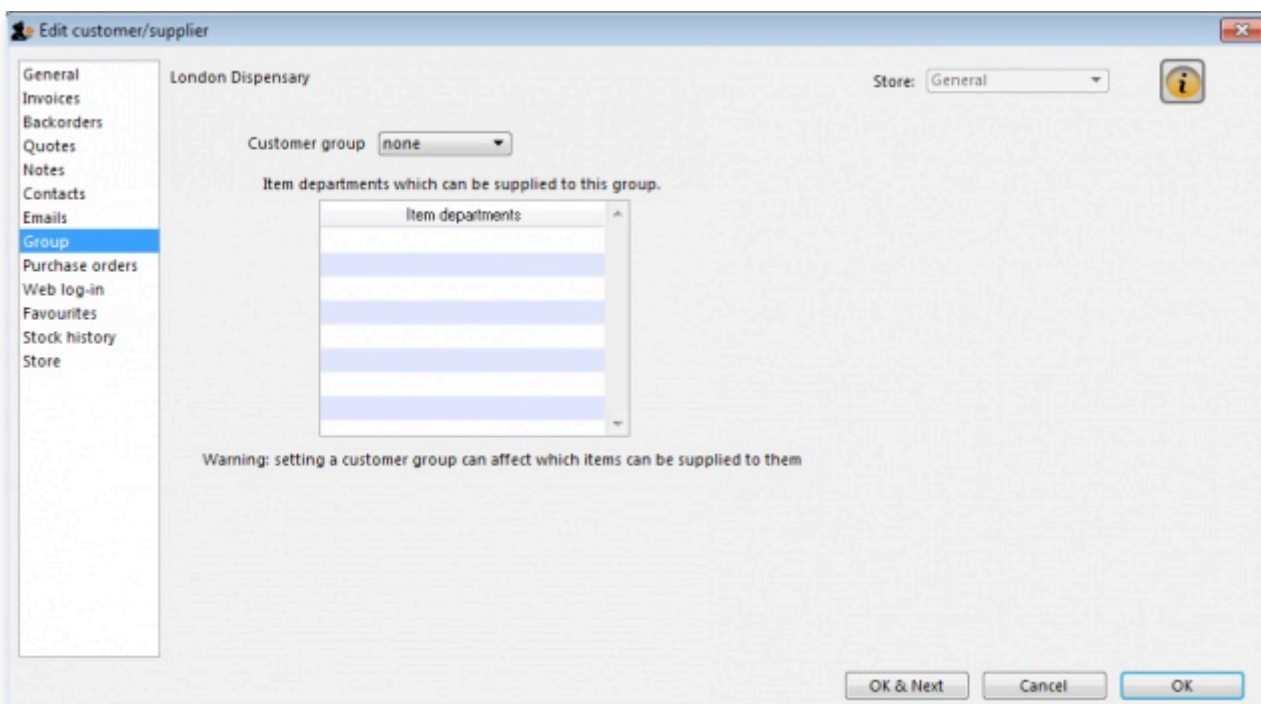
Edit customer/supplier

General
Invoices
Backorders
Quotes
Notes
Contacts
Emails
Group
Purchase orders
Web log-in
Favourites
Stock history
Store

London Dispensary

Store: General

Customer group none

Item departments which can be supplied to this group.

| Item departments |
|---|
| |

Warning: setting a customer group can affect which items can be supplied to them

OK & Next
Cancel
OK